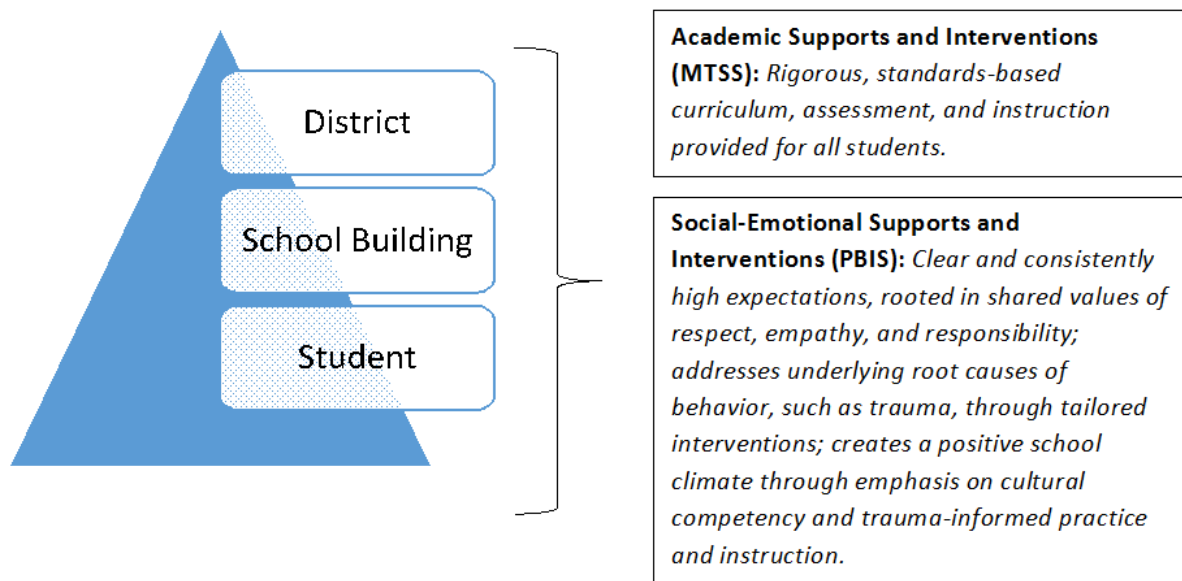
District

School Building

Student

**Academic Supports and Interventions (MTSS):** *Rigorous, standards-based curriculum, assessment, and instruction provided for all students.*

**Social-Emotional Supports and Interventions (PBIS):** *Clear and consistently high expectations, rooted in shared values of respect, empathy, and responsibility; addresses underlying root causes of behavior, such as trauma, through tailored interventions; creates a positive school climate through emphasis on cultural competency and trauma-informed practice and instruction.*